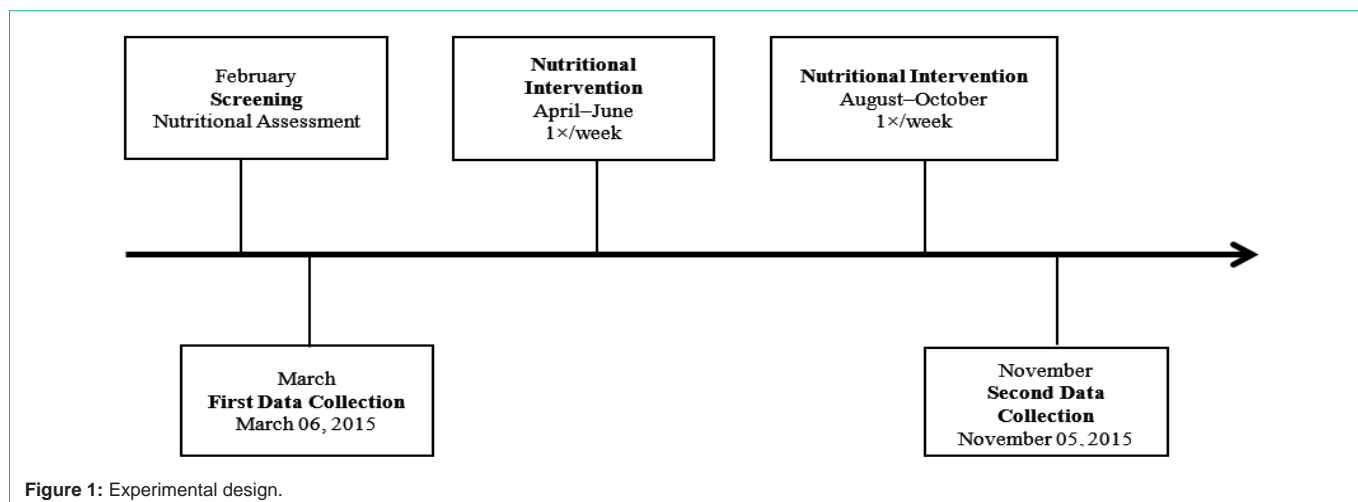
February
Screening
Nutritional Assessment

Nutritional
Intervention
April–June
1×/week

Nutritional Intervention
August–October
1×/week

March
First Data Collection
March 06, 2015

November
Second Data
Collection
November 05, 2015

Figure 1: Experimental design.